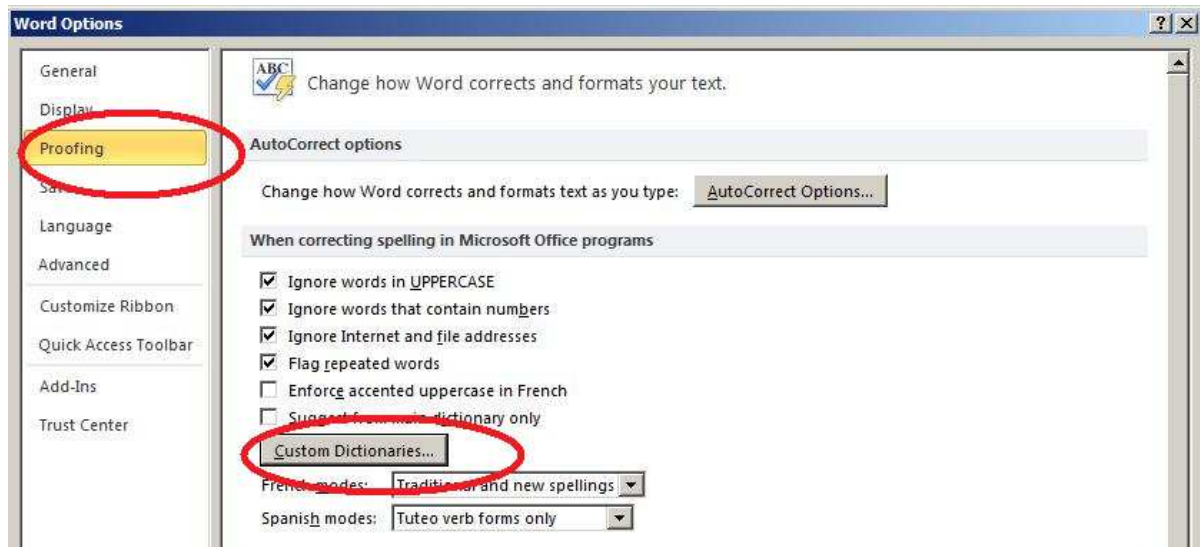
Word Options

?
X

General
Display
Proofing
Sa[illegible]
Language
Advanced
Customize Ribbon
Quick Access Toolbar
Add-Ins
Trust Center

ABC

Change how Word corrects and formats your text.

AutoCorrect options

Change how Word corrects and formats text as you type: AutoCorrect Options...

When correcting spelling in Microsoft Office programs

Ignore words in UPPERCASE
Ignore words that contain numbers
Ignore Internet and file addresses
Flag repeated words
Enforce accented uppercase in French
Sugg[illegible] dictionary only

Custom Dictionaries...

Fren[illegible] modes: Tradit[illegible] and new spellings

Spanish modes: Tuteo verb forms only